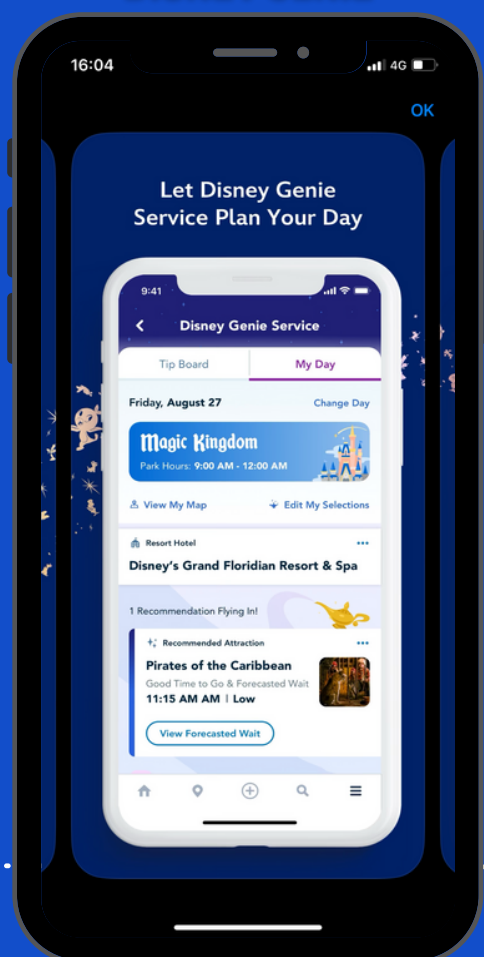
16:04
4G

OK

Let Disney Genie Service Plan Your Day

9:41

Disney Genie Service

Tip Board
My Day

Friday, August 27
Change Day

Magic Kingdom
Park Hours: 9:00 AM - 12:00 AM

View My Map
Edit My Selections

Resort Hotel
Disney's Grand Floridian Resort & Spa

1 Recommendation Flying In!

Recommended Attraction
Pirates of the Caribbean
Good Time to Go & Forecasted Wait
11:15 AM AM | Low

View Forecasted Wait